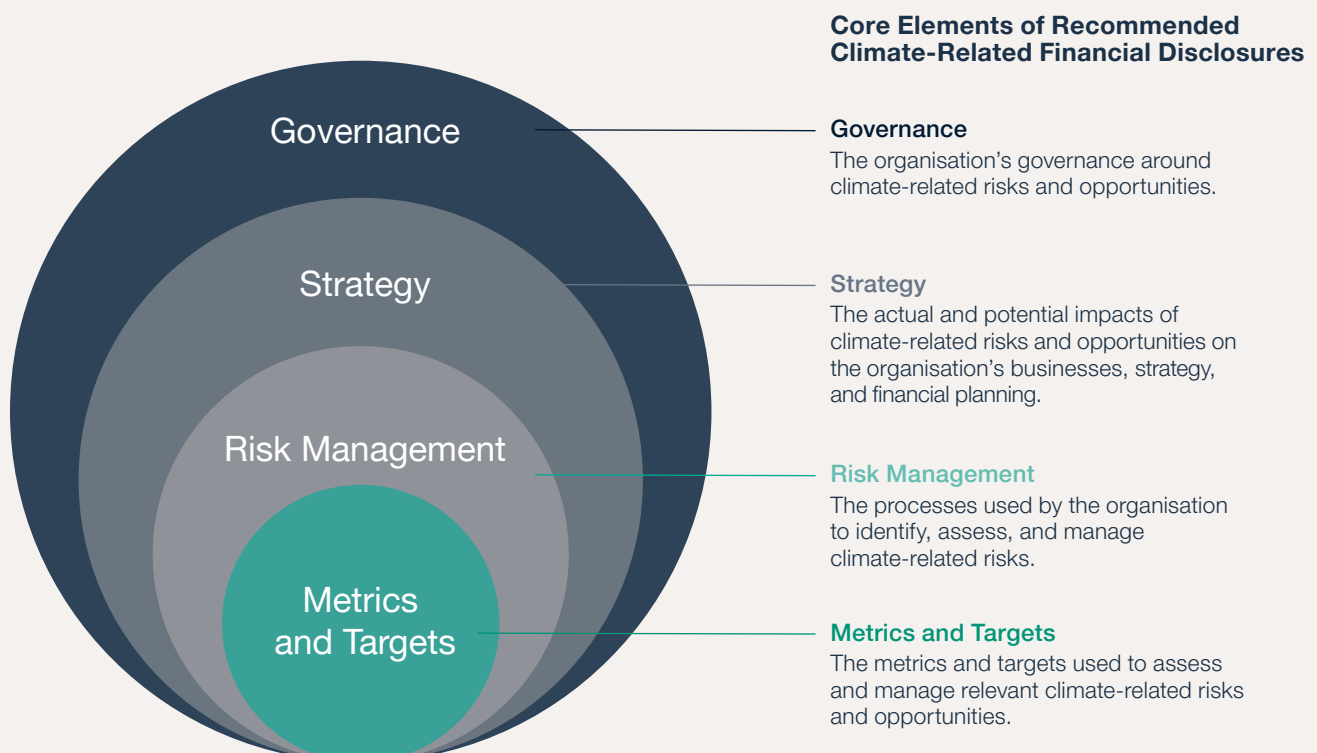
Governance

Strategy

Risk Management

Metrics and Targets

Core Elements of Recommended Climate-Related Financial Disclosures

Governance
The organisation’s governance around climate-related risks and opportunities.

Strategy
The actual and potential impacts of climate-related risks and opportunities on the organisation’s businesses, strategy, and financial planning.

Risk Management
The processes used by the organisation to identify, assess, and manage climate-related risks.

Metrics and Targets
The metrics and targets used to assess and manage relevant climate-related risks and opportunities.